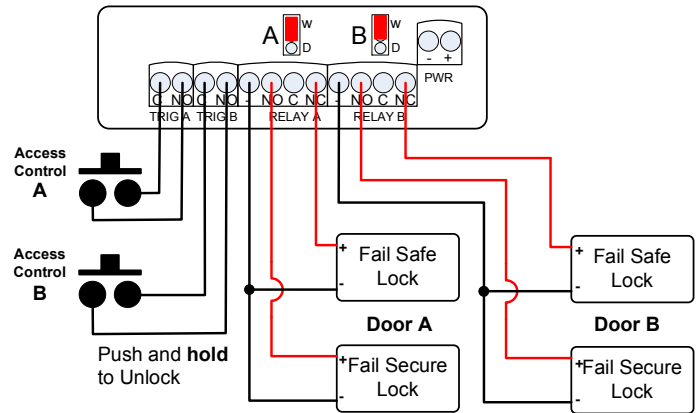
A
W
D
B
W
D
- +
PWR
C NO C NO - NO C NC - NO C NC
TRIG A TRIG B RELAY A RELAY B

Access Control
A

Access Control
B

Push and **hold** to Unlock

+ Fail Safe Lock
-

Door A

+ Fail Secure Lock
-

+ Fail Safe Lock
-

Door B

+ Fail Secure Lock
-